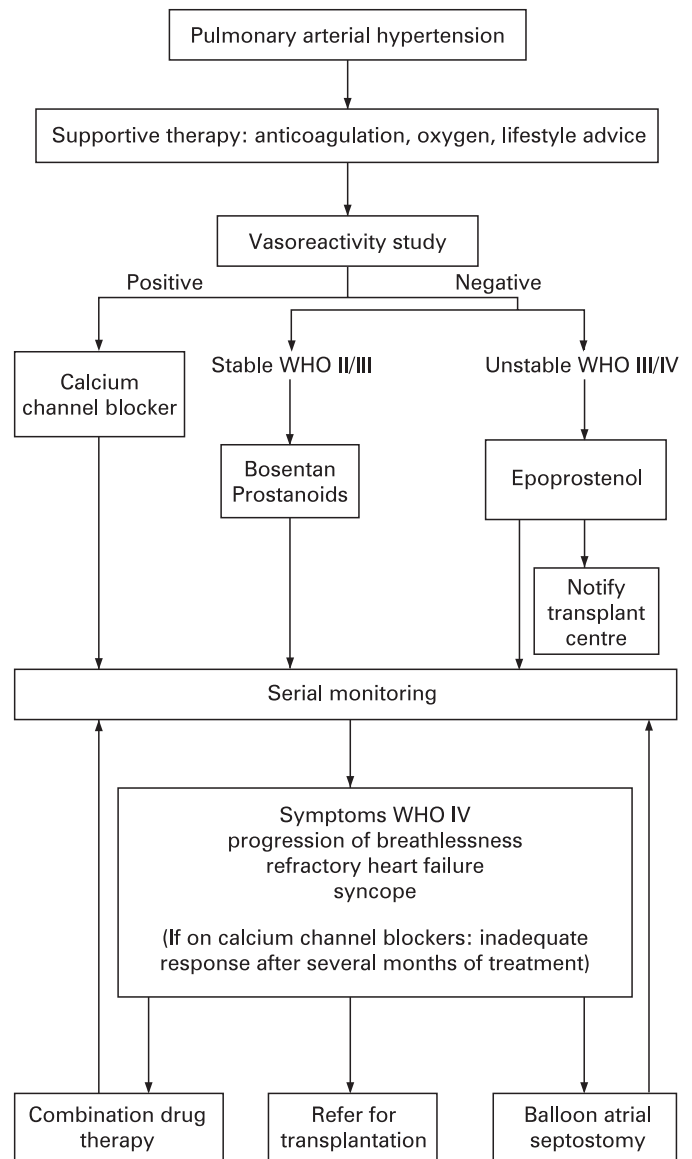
Pulmonary arterial hypertension

Supportive therapy: anticoagulation, oxygen, lifestyle advice

Vasoreactivity study

Positive

Negative

Calcium channel blocker

Stable WHO II/III

Unstable WHO III/IV

Bosentan Prostanoids

Epoprostenol

Notify transplant centre

Serial monitoring

Symptoms WHO IV
progression of breathlessness
refractory heart failure
syncope

(If on calcium channel blockers: inadequate response after several months of treatment)

Combination drug therapy

Refer for transplantation

Balloon atrial septostomy